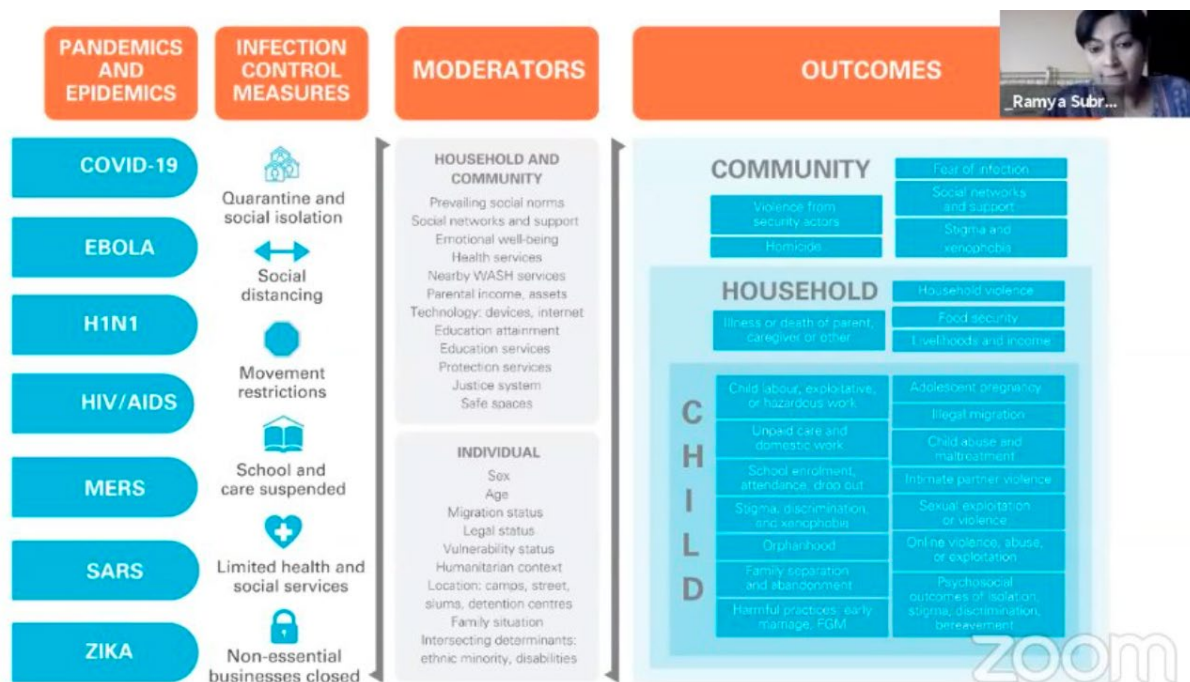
PANDEMICS AND EPIDEMICS

INFECTION CONTROL MEASURES

MODERATORS

OUTCOMES

_Ramya Subr...

COVID-19

EBOLA

H1N1

HIV/AIDS

MERS

SARS

ZIKA

Quarantine and social isolation

Social distancing

Movement restrictions

School and care suspended

Limited health and social services

Non-essential businesses closed

HOUSEHOLD AND COMMUNITY

Prevailing social norms
Social networks and support
Emotional well-being
Health services
Nearby WASH services
Parental income, assets
Technology: devices, internet
Education attainment
Education services
Protection services
Justice system
Safe spaces

INDIVIDUAL

Sex
Age
Migration status
Legal status
Vulnerability status
Humanitarian context
Location: camps, street, slums, detention centres
Family situation
Intersecting determinants: ethnic minority, disabilities

COMMUNITY

Violence from security actors

Homicide

Fear of infection

Social networks and support

Stigma and xenophobia

HOUSEHOLD

Illness or death of parent, caregiver or other

Household violence

Food security

Livelihoods and income

CHILD

Child labour, exploitative, or hazardous work

Unpaid care and domestic work

School enrolment, attendance, drop out

Stigma, discrimination, and xenophobia

Orphanhood

Family separation and abandonment

Harmful practices: early marriage, FGM

Adolescent pregnancy

Illegal migration

Child abuse and maltreatment

Intimate partner violence

Sexual exploitation or violence

Online violence, abuse, or exploitation

Psychosocial outcomes of isolation, stigma, discrimination, bereavement

zoom